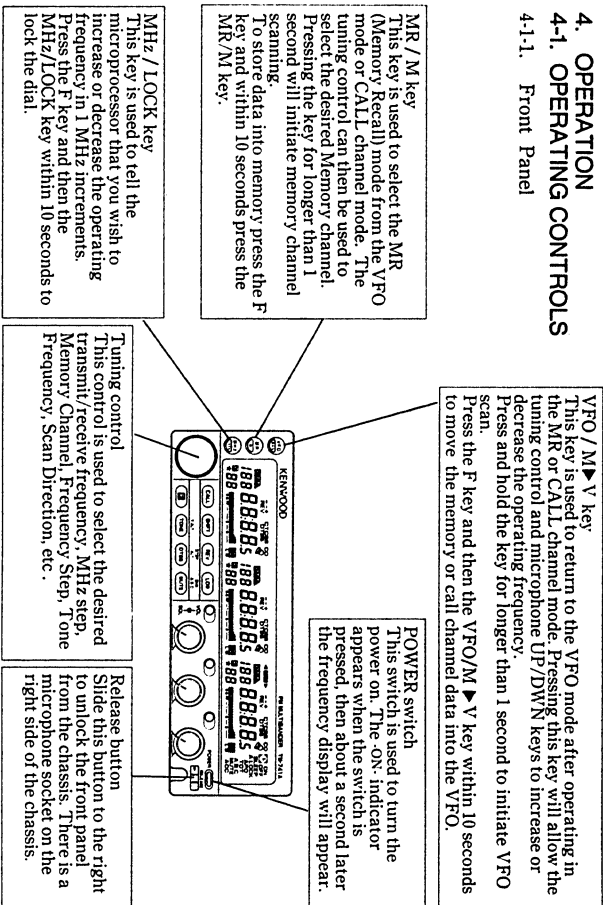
4. OPERATION
4-1. OPERATING CONTROLS

4-1-1. Front Panel

MR / M key
This key is used to select the MR (Memory Recall) mode from the VFO mode or CALL channel mode. The tuning control can then be used to select the desired Memory channel. Pressing the key for longer than 1 second will initiate memory channel scanning.
To store data into memory press the F key and within 10 seconds press the MR/M key.

MHz / LOCK key
This key is used to tell the microprocessor that you wish to increase or decrease the operating frequency in 1 MHz increments.
Press the F key and then the MHz/LOCK key within 10 seconds to lock the dial.

VFO / M▶V key
This key is used to return to the VFO mode after operating in the MR or CALL channel mode. Pressing this key will allow the tuning control and microphone UP/DWN keys to increase or decrease the operating frequency.
Press and hold the key for longer than 1 second to initiate VFO scan.
Press the F key and then the VFO/M▶V key within 10 seconds to move the memory or call channel data into the VFO.

Tuning control
This control is used to select the desired transmit/receive frequency, MHz step, Memory Channel, Frequency Step, Tone Frequency, Scan Direction, etc.

POWER switch
This switch is used to turn the power on. The ·ON· indicator appears when the switch is pressed, then about a second later the frequency display will appear.

Release button
Slide this button to the right to unlock the front panel from the chassis. There is a microphone socket on the right side of the chassis.

KENWOOD